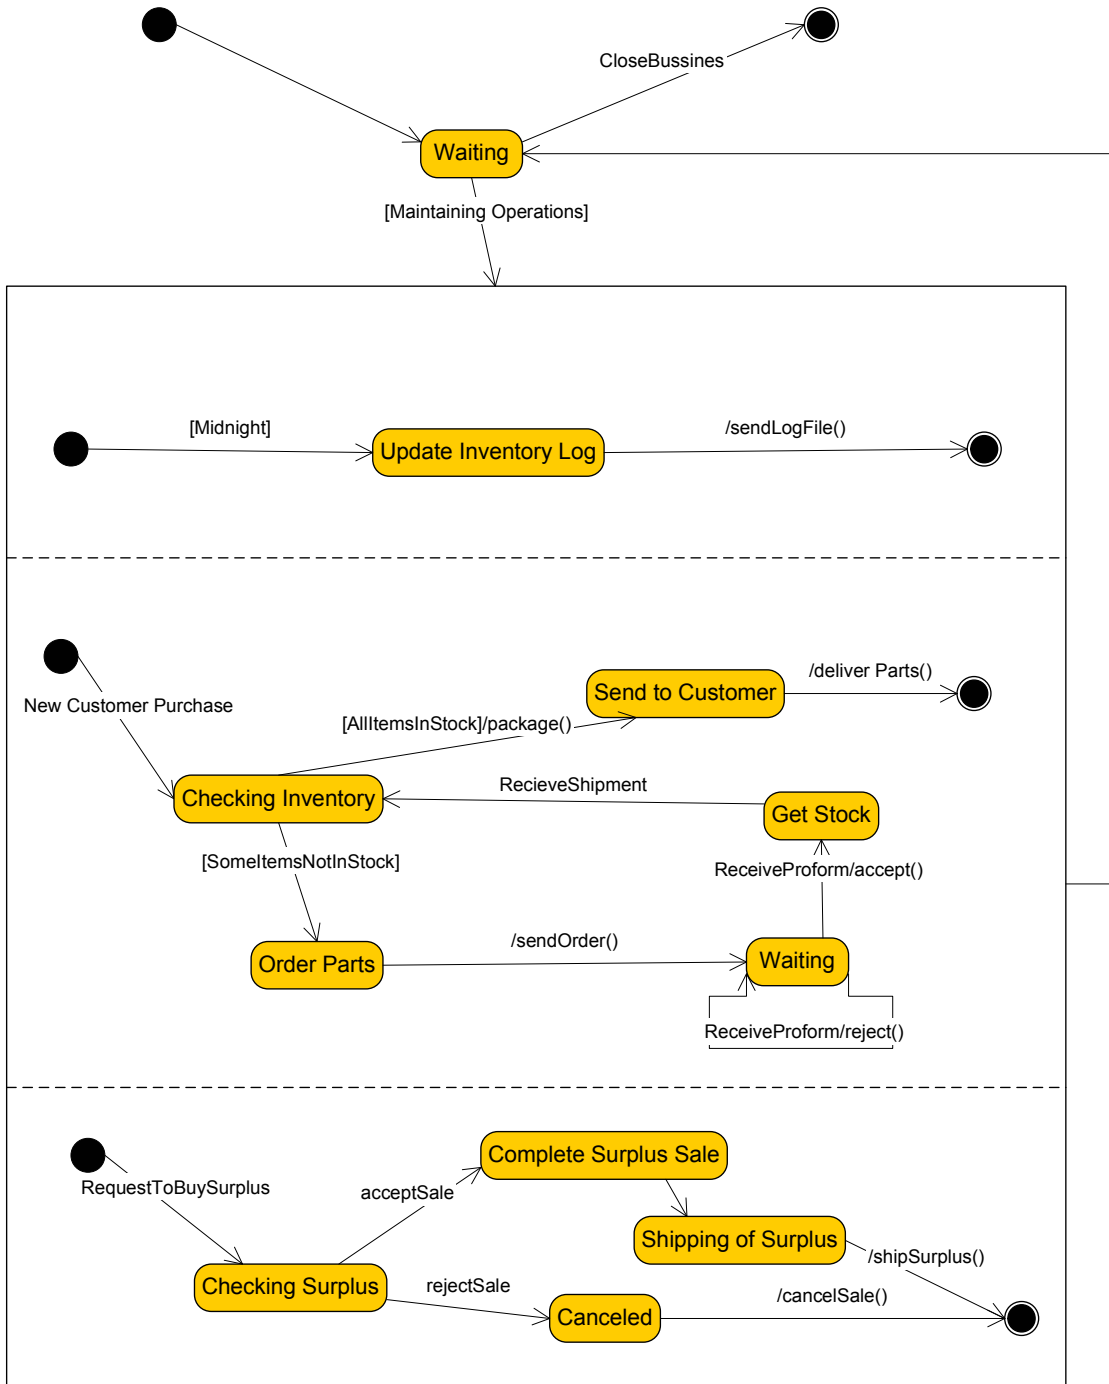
CloseBussines

Waiting

[Maintaining Operations]

[Midnight]

Update Inventory Log

/sendLogFile()

/deliver Parts()

Send to Customer

New Customer Purchase

[AllItemsInStock]/package()

RecieveShipment

Checking Inventory

Get Stock

[SomeItemsNotInStock]

ReceiveProform/accept()

/sendOrder()

Order Parts

Waiting

ReceiveProform/reject()

Complete Surplus Sale

RequestToBuySurplus

acceptSale

Shipping of Surplus

/shipSurplus()

rejectSale

Checking Surplus

/cancelSale()

Canceled